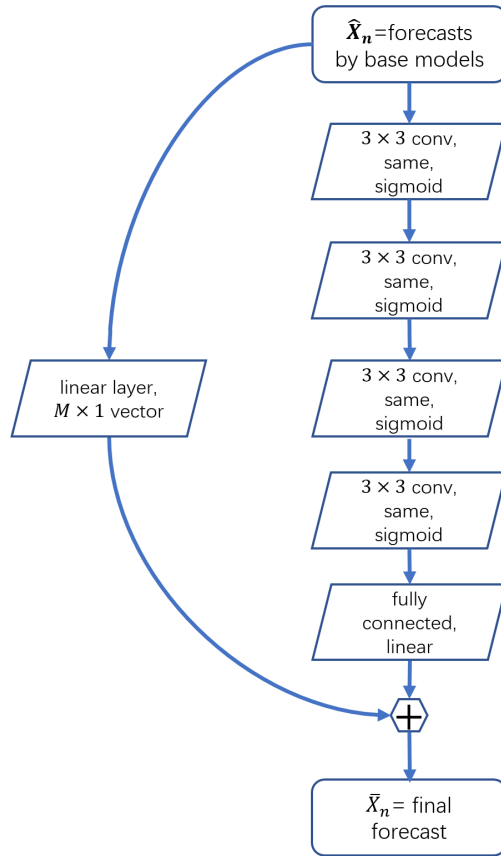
$\widehat{\boldsymbol{X}}_{\boldsymbol{n}}$=forecasts by base models

$3 \times 3$ conv, same, sigmoid

$3 \times 3$ conv, same, sigmoid

$3 \times 3$ conv, same, sigmoid

$3 \times 3$ conv, same, sigmoid

fully connected, linear

linear layer, $M \times 1$ vector

$+$

$\bar{X}_n$= final forecast